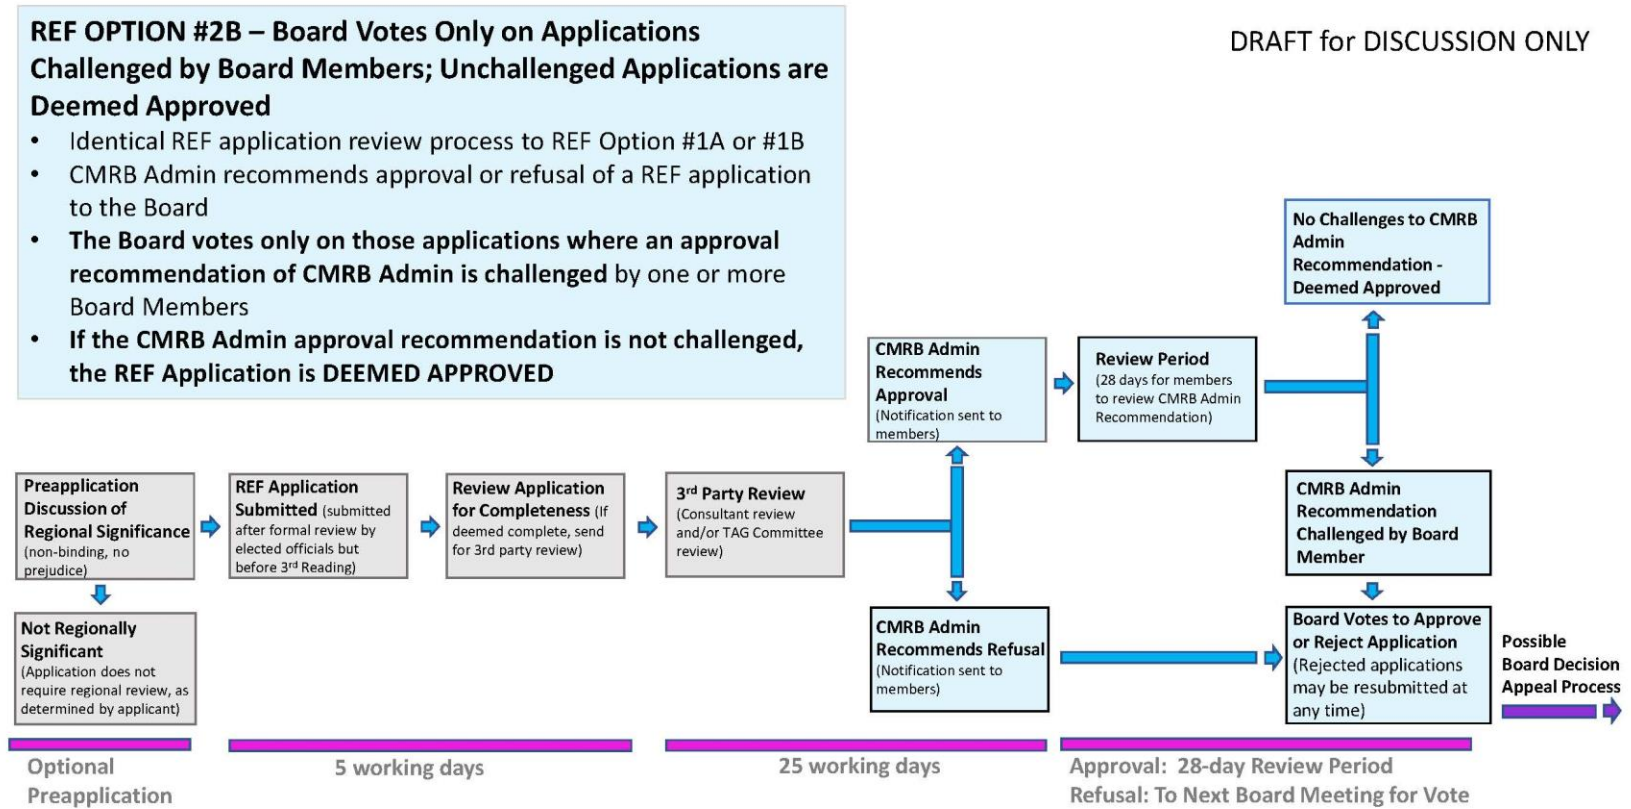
REF OPTION #2B – Board Votes Only on Applications Challenged by Board Members; Unchallenged Applications are Deemed Approved

- Identical REF application review process to REF Option #1A or #1B
- CMRB Admin recommends approval or refusal of a REF application to the Board
- The Board votes only on those applications where an approval recommendation of CMRB Admin is challenged by one or more Board Members
- If the CMRB Admin approval recommendation is not challenged, the REF Application is DEEMED APPROVED

DRAFT for DISCUSSION ONLY

Preapplication Discussion of Regional Significance (non-binding, no prejudice)

Not Regionally Significant (Application does not require regional review, as determined by applicant)

REF Application Submitted (submitted after formal review by elected officials but before 3rd Reading)

Review Application for Completeness (If deemed complete, send for 3rd party review)

3rd Party Review (Consultant review and/or TAG Committee review)

CMRB Admin Recommends Approval (Notification sent to members)

CMRB Admin Recommends Refusal (Notification sent to members)

Review Period (28 days for members to review CMRB Admin Recommendation)

No Challenges to CMRB Admin Recommendation - Deemed Approved

CMRB Admin Recommendation Challenged by Board Member

Board Votes to Approve or Reject Application (Rejected applications may be resubmitted at any time)

Possible Board Decision Appeal Process

Optional Preapplication

5 working days

25 working days

Approval: 28-day Review Period
Refusal: To Next Board Meeting for Vote